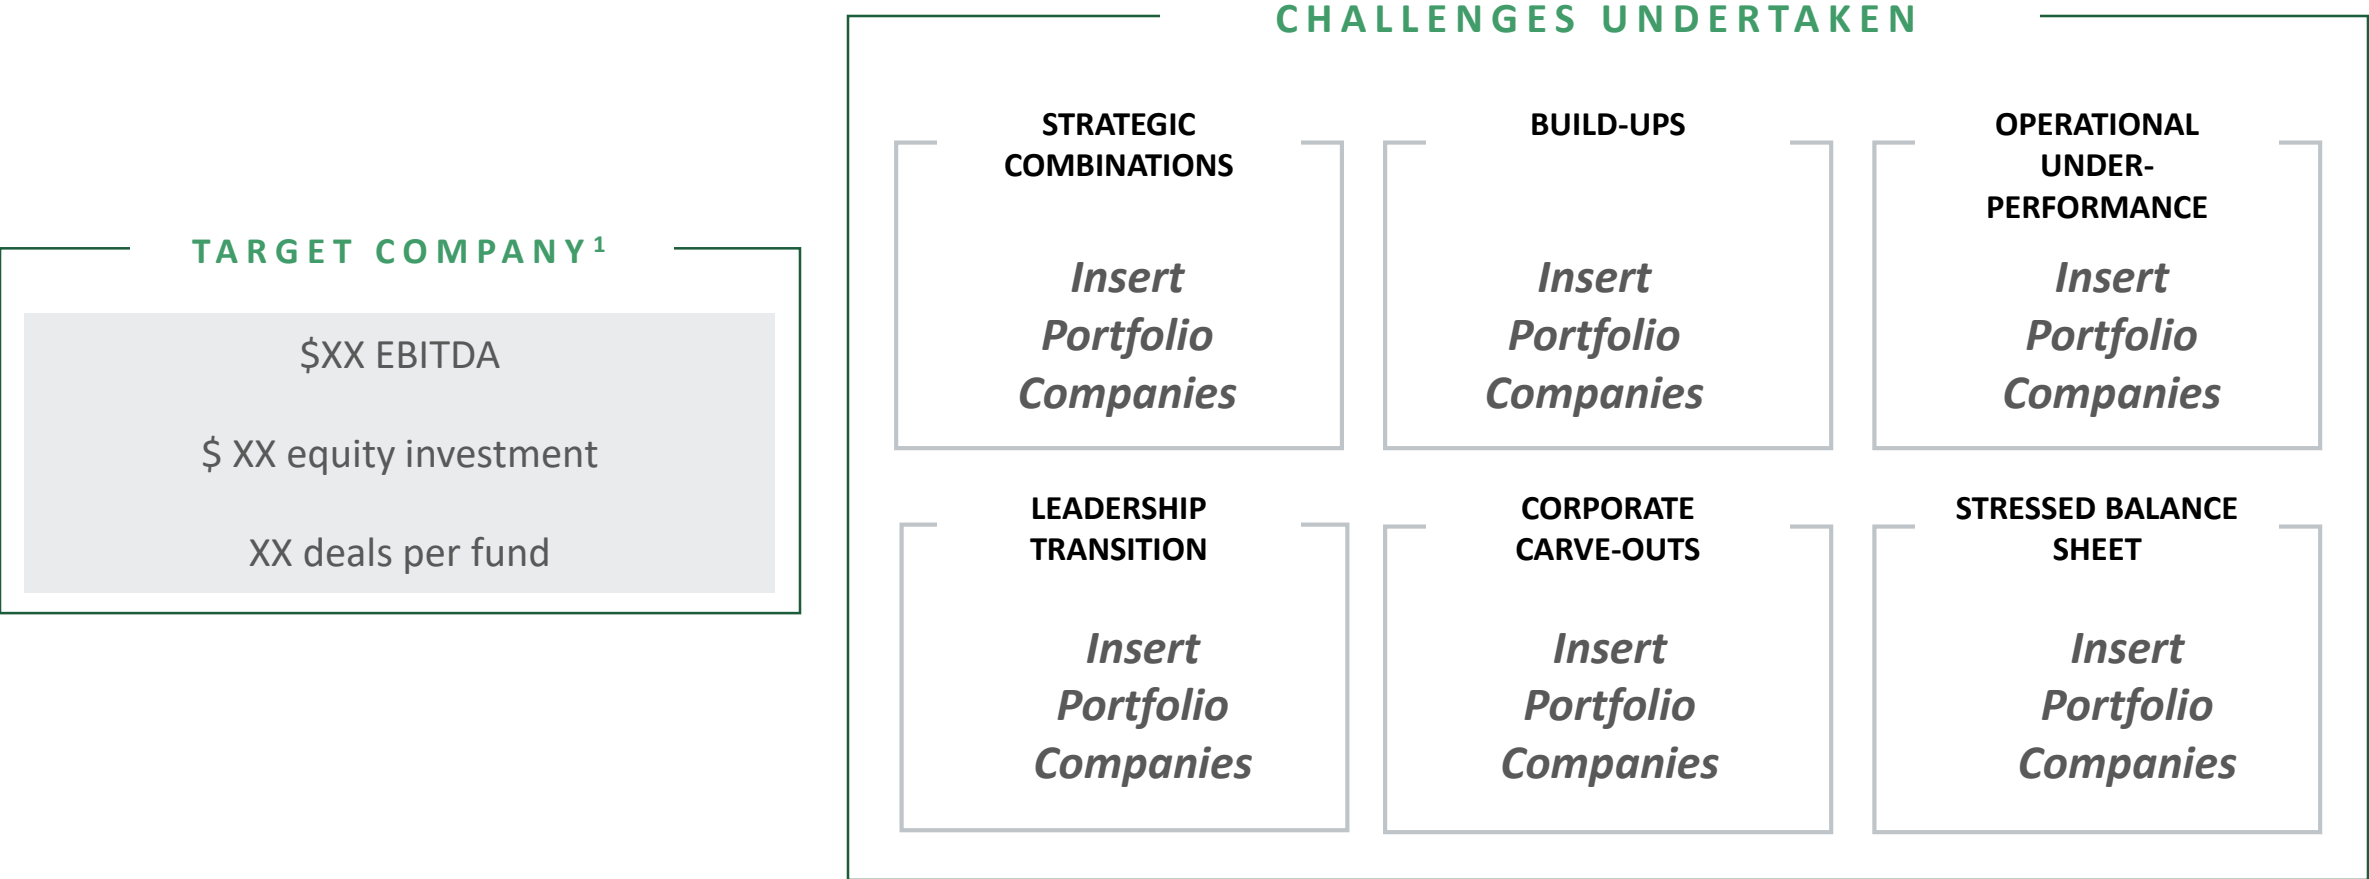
TARGET COMPANY$^1$

$XX EBITDA

$ XX equity investment

XX deals per fund

CHALLENGES UNDERTAKEN

STRATEGIC COMBINATIONS

*Insert Portfolio Companies*

BUILD-UPS

*Insert Portfolio Companies*

OPERATIONAL UNDER-PERFORMANCE

*Insert Portfolio Companies*

LEADERSHIP TRANSITION

*Insert Portfolio Companies*

CORPORATE CARVE-OUTS

*Insert Portfolio Companies*

STRESSED BALANCE SHEET

*Insert Portfolio Companies*